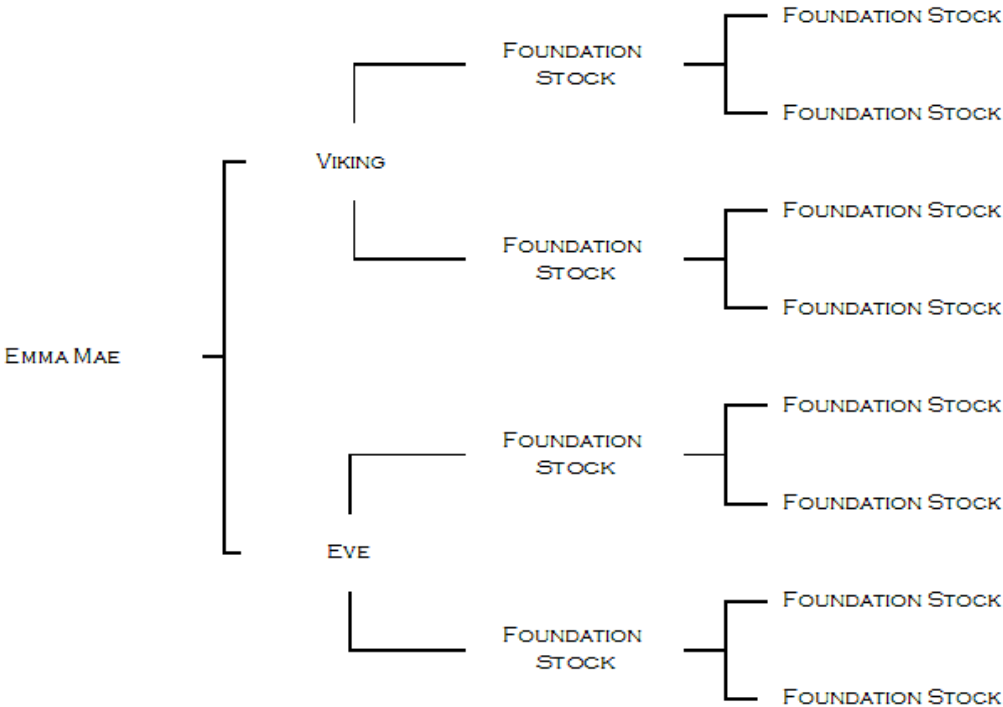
Emma Mae

Viking

Foundation Stock

Foundation Stock

Foundation Stock

Foundation Stock

Foundation Stock

Foundation Stock

Eve

Foundation Stock

Foundation Stock

Foundation Stock

Foundation Stock

Foundation Stock

Foundation Stock